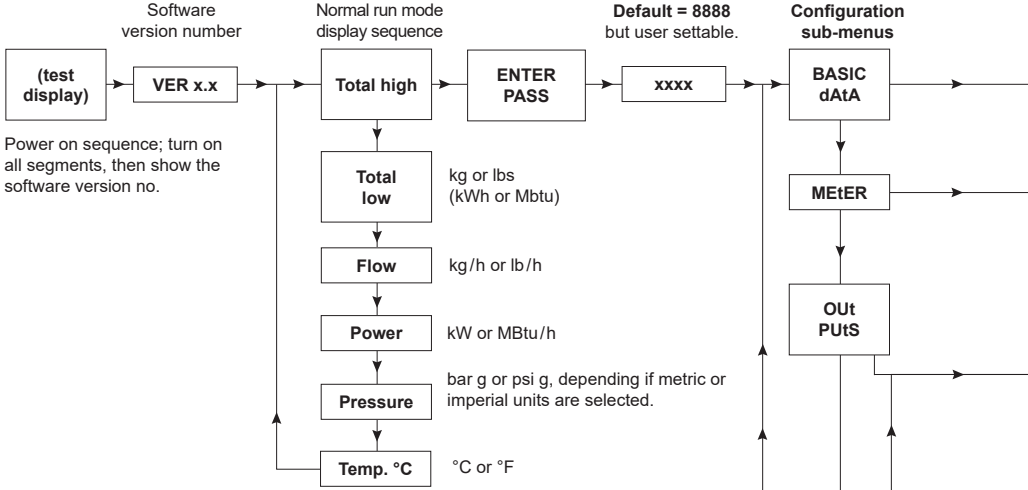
Software version number

Normal run mode display sequence

Default = 8888 but user settable.

Configuration sub-menus

(test display)

VER x.x

Total high

ENTER PASS

xxxx

BASIC dAtA

Power on sequence; turn on all segments, then show the software version no.

Total low

kg or lbs (kWh or Mbtu)

MEtER

Flow

kg/h or lb/h

OUt PUtS

Power

kW or MBtu/h

Pressure

bar g or psi g, depending if metric or imperial units are selected.

Temp. °C

°C or °F